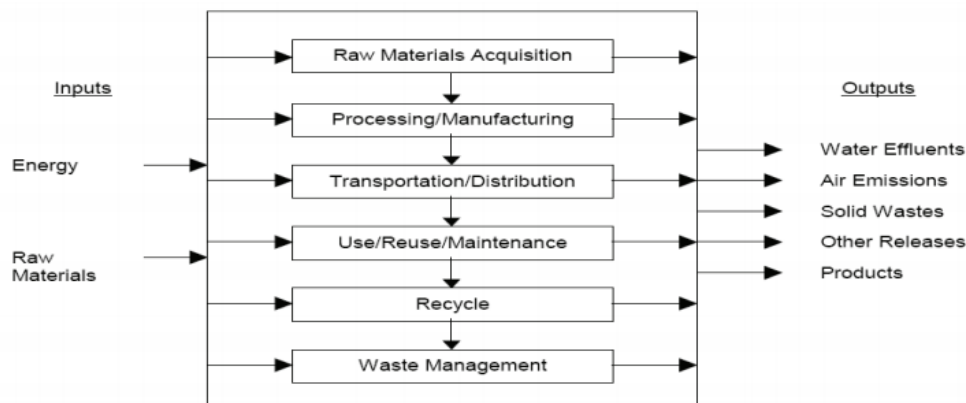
Inputs

Energy

Raw Materials

Raw Materials Acquisition

Processing/Manufacturing

Transportation/Distribution

Use/Reuse/Maintenance

Recycle

Waste Management

Outputs

Water Effluents

Air Emissions

Solid Wastes

Other Releases

Products